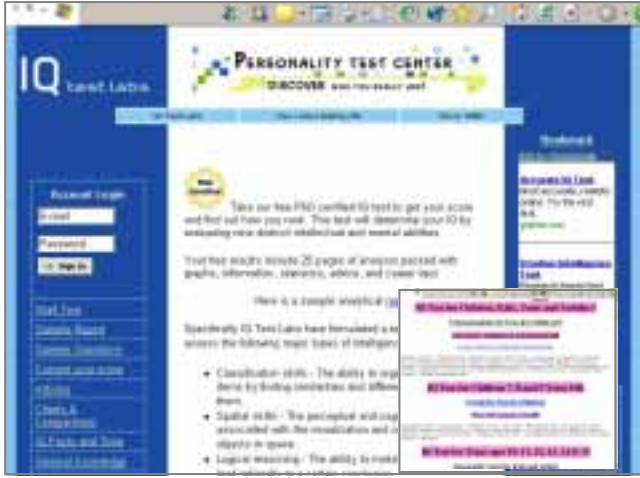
IQ test labs

PERSONALITY TEST CENTER
DISCOVER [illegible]

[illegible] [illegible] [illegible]

Account Login
E-mail
Password
Sign In

Start Test
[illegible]
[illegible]
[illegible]
Articles
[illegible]
IQ Facts and Tests
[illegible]

Take our free PhD certified IQ test to get your score and find out how you rank. This test will determine your IQ by evaluating nine distinct intellectual and mental abilities.

Your free results include 25 pages of analysis packed with graphs, information, statistics, advice, and career test.

Here is a sample analytical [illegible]

Specifically IQ Test Labs have formulated a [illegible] assess the following major types of intelligen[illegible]

• Classification skills - The ability to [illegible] items by finding similarities and differe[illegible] them.
• Spatial skills - The perceptual and cog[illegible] associated with the visualization and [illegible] objects in space.
• Logical reasoning - The ability to make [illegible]

Bookmark
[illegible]

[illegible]
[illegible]

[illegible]

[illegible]
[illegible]
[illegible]
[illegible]
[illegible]
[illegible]
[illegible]
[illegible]